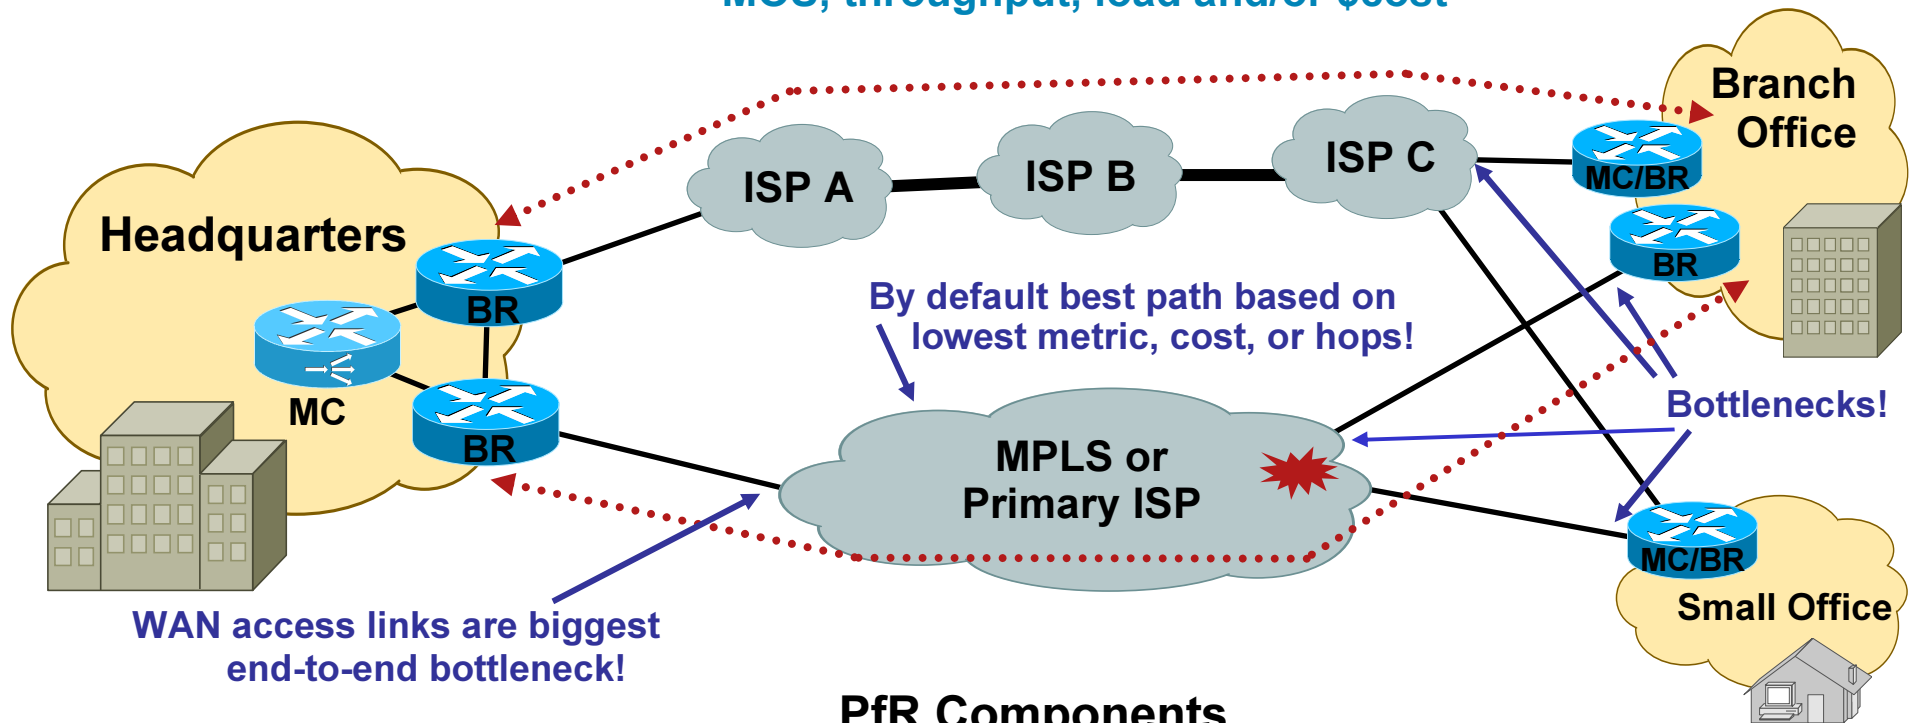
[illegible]

Branch Office

Headquarters

ISP A

ISP B

ISP C

MC/BR

BR

BR

MC

BR

By default best path based on lowest metric, cost, or hops!

Bottlenecks!

MPLS or Primary ISP

MC/BR

Small Office

WAN access links are biggest end-to-end bottleneck!

PfR Components